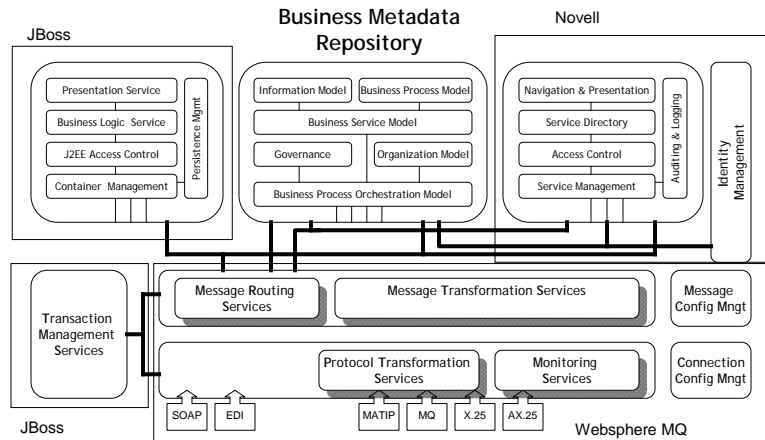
Business Metadata Repository

JBoss

Novell

Presentation Service

Business Logic Service

J2EE Access Control

Container Management

Persistence Mgmt

Information Model

Business Process Model

Business Service Model

Governance

Organization Model

Business Process Orchestration Model

Navigation & Presentation

Service Directory

Access Control

Service Management

Auditing & Logging

Identity Management

Transaction Management Services

Message Routing Services

Message Transformation Services

Message Config Mngt

Protocol Transformation Services

Monitoring Services

Connection Config Mngt

SOAP

EDI

MATIP

MQ

X.25

AX.25

JBoss

Websphere MQ